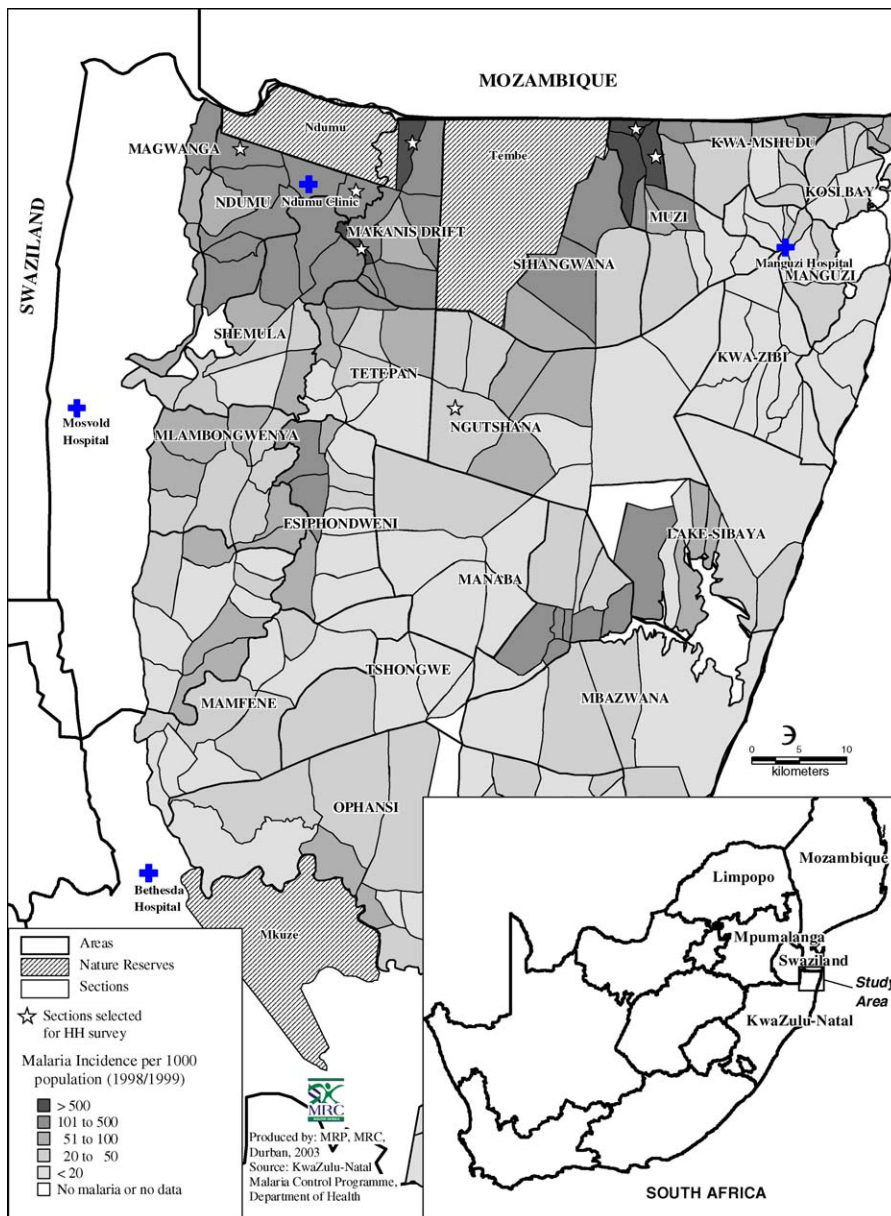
MOZAMBIQUE

SWAZILAND

Ndumu

MAGWANGA

Tembe

KWA-MSHUDU

NDUMU

Ndumu Clinic

KOSI BAY

MUZI

MAKANIS DRIFT

SIHANGWANA

Manguzi Hospital

MANGUZI

SHEMULA

KWA-ZIBI

TETEPAN

Mosvold Hospital

NGUTSHANA

MLAMBONGWENYA

ESIPHONDWENI

LAKE-SIBAYA

MANABA

TSHONGWE

MAMFENE

MBAZWANA

0 5 10
kilometers

OPHANSI

Bethesda Hospital

Mkuze

Areas
Nature Reserves
Sections
Sections selected for HH survey

Malaria Incidence per 1000 population (1998/1999)
> 500
101 to 500
51 to 100
20 to 50
< 20
No malaria or no data

MRC

Produced by: MRP, MRC, Durban, 2003
Source: KwaZulu-Natal Malaria Control Programme, Department of Health

Limpopo

Mozambique

Mpumalanga

Swaziland

Study Area

KwaZulu-Natal

SOUTH AFRICA